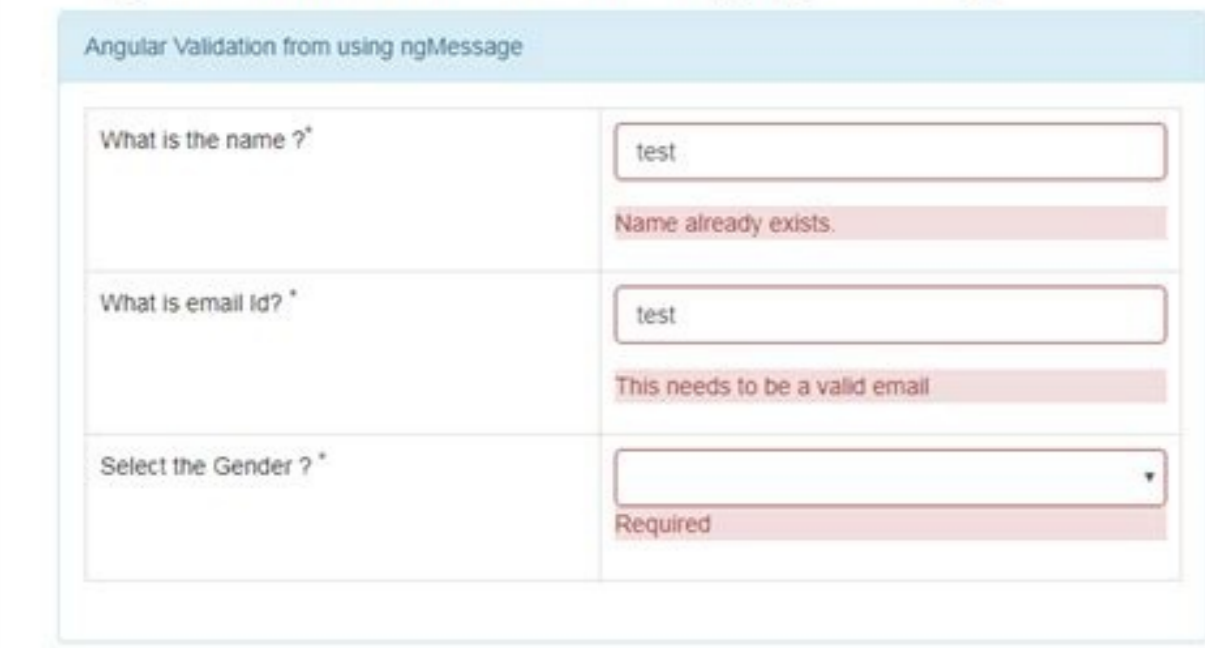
Angular Validation from using ngMessage

| | |
|---|---|
| What is the name ?* | test<br>Name already exists. |
| What is email Id? * | test<br>This needs to be a valid email |
| Select the Gender ? * | Required |